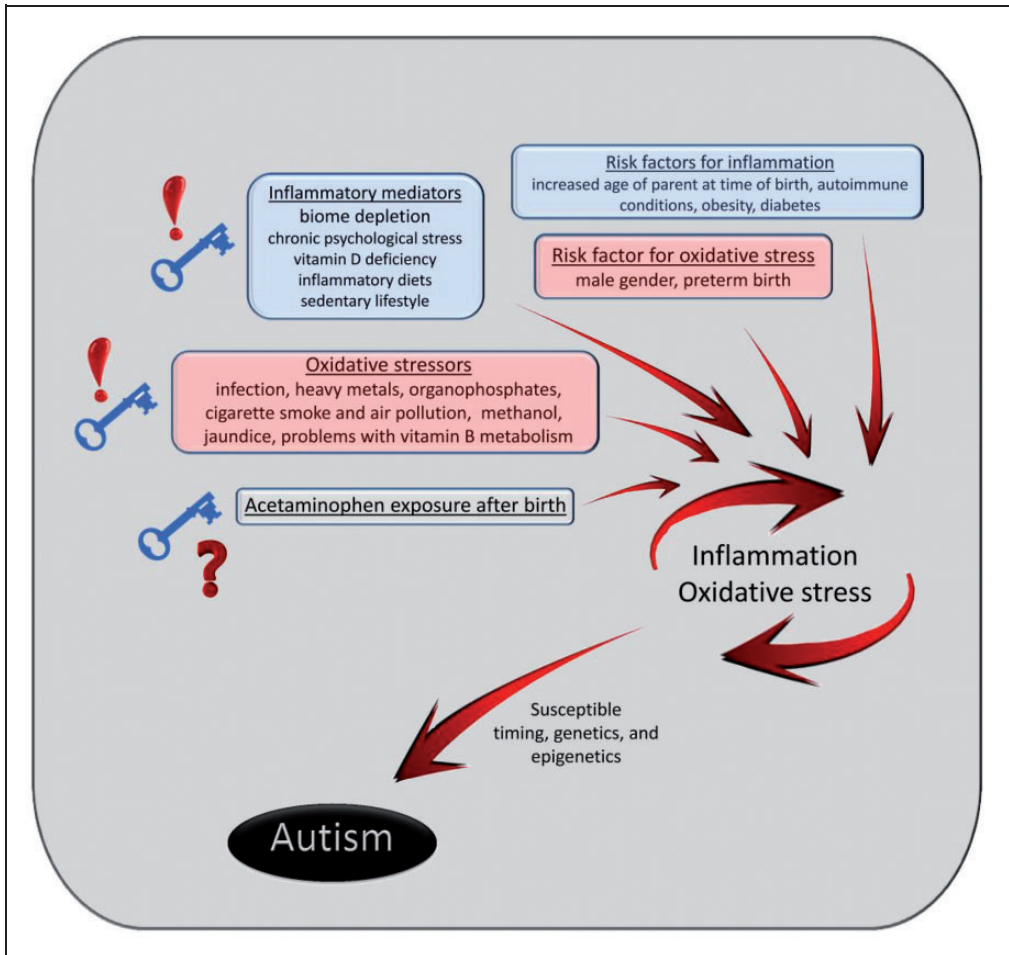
Risk factors for inflammation
increased age of parent at time of birth, autoimmune conditions, obesity, diabetes

Inflammatory mediators
biome depletion
chronic psychological stress
vitamin D deficiency
inflammatory diets
sedentary lifestyle

Risk factor for oxidative stress
male gender, preterm birth

Oxidative stressors
infection, heavy metals, organophosphates, cigarette smoke and air pollution, methanol, jaundice, problems with vitamin B metabolism

Acetaminophen exposure after birth

Inflammation
Oxidative stress

Susceptible timing, genetics, and epigenetics

Autism